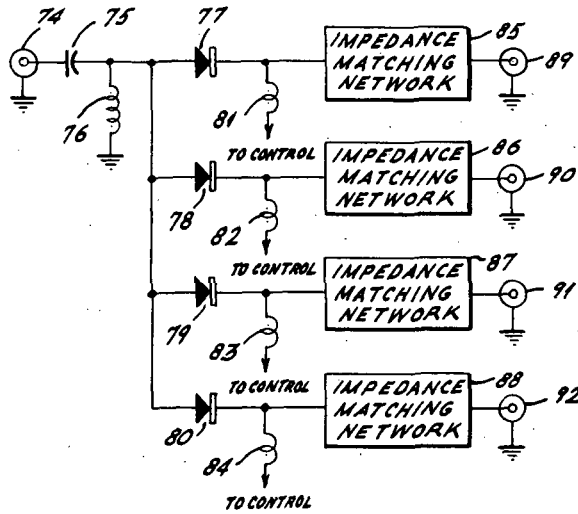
74
75
77
IMPEDANCE MATCHING NETWORK
85
89
76
81
TO CONTROL
IMPEDANCE MATCHING NETWORK
86
90
78
82
TO CONTROL
IMPEDANCE MATCHING NETWORK
87
91
79
83
TO CONTROL
IMPEDANCE MATCHING NETWORK
88
92
80
84
TO CONTROL